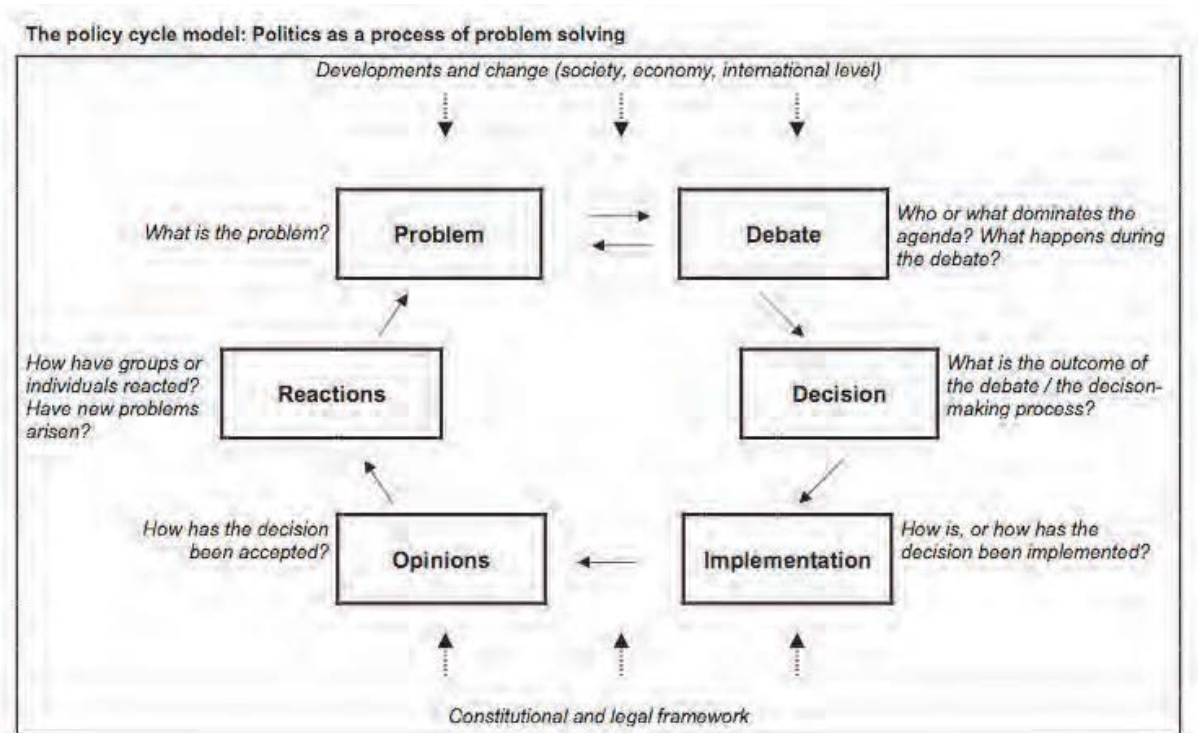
The policy cycle model: Politics as a process of problem solving

Developments and change (society, economy, international level)

What is the problem?

Problem

Debate

Who or what dominates the agenda? What happens during the debate?

How have groups or individuals reacted? Have new problems arisen?

Reactions

Decision

What is the outcome of the debate / the decison-making process?

How has the decision been accepted?

Opinions

Implementation

How is, or how has the decision been implemented?

Constitutional and legal framework